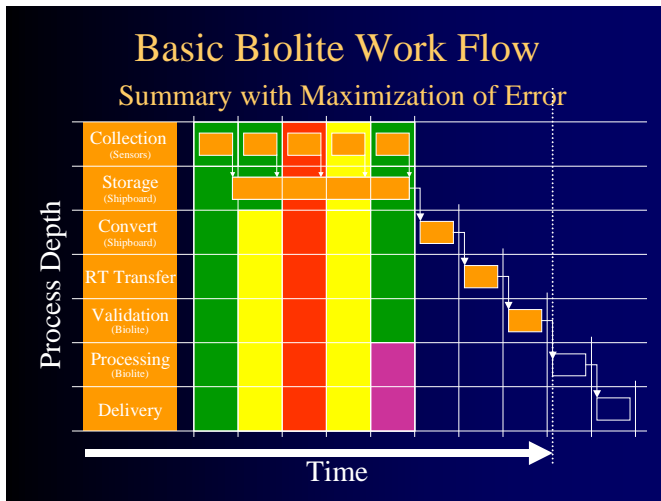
Basic Biolite Work Flow

Summary with Maximization of Error

Process Depth

Collection
(Sensors)

Storage
(Shipboard)

Convert
(Shipboard)

RT Transfer

Validation
(Biolite)

Processing
(Biolite)

Delivery

Time